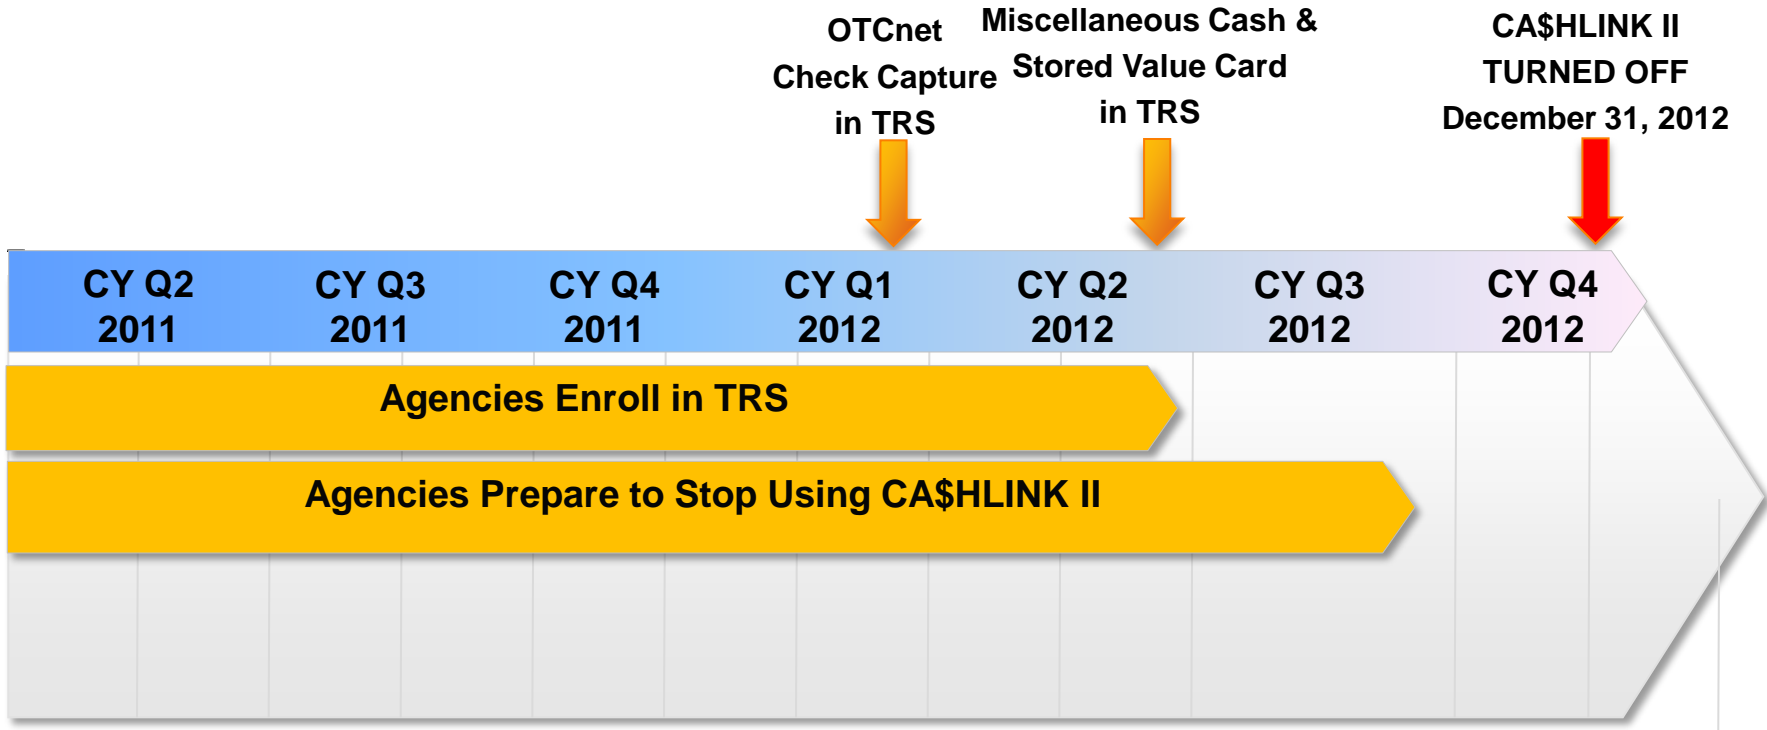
OTCnet Check Capture in TRS

Miscellaneous Cash & Stored Value Card in TRS

CA$HLINK II TURNED OFF December 31, 2012

CY Q2 2011

CY Q3 2011

CY Q4 2011

CY Q1 2012

CY Q2 2012

CY Q3 2012

CY Q4 2012

Agencies Enroll in TRS

Agencies Prepare to Stop Using CA$HLINK II